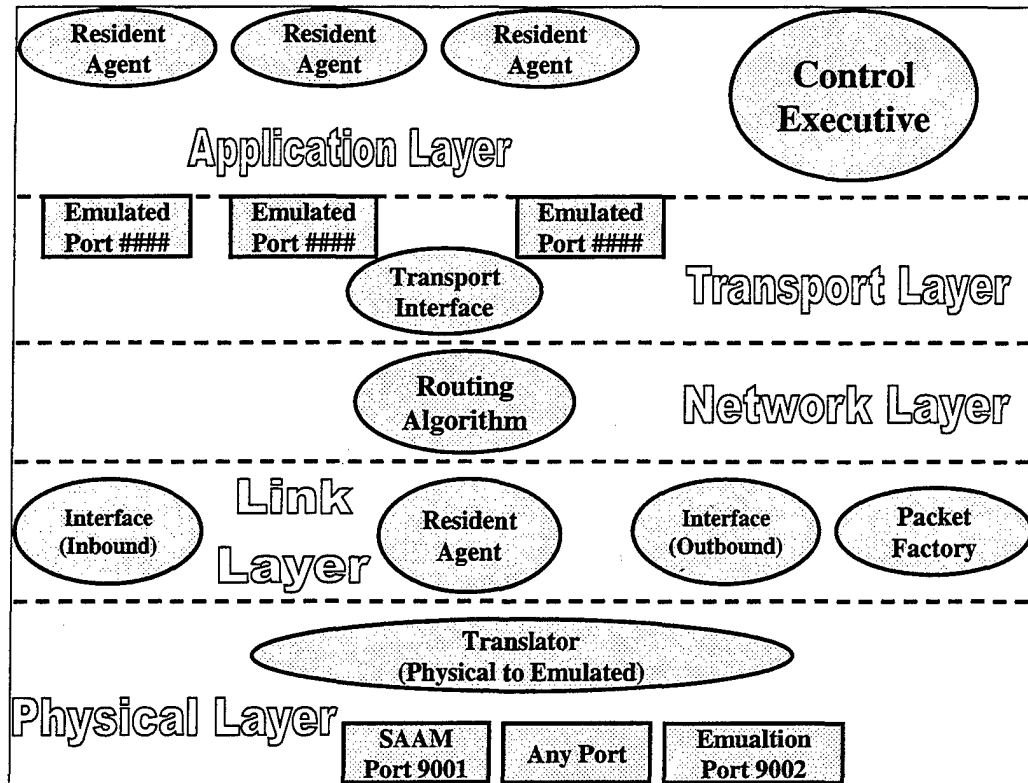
Resident Agent

Resident Agent

Resident Agent

Control Executive

Application Layer

Emulated Port ####

Emulated Port ####

Emulated Port ####

Transport Interface

Transport Layer

Routing Algorithm

Network Layer

Link Layer

Interface (Inbound)

Resident Agent

Interface (Outbound)

Packet Factory

Translator (Physical to Emulated)

Physical Layer

SAAM Port 9001

Any Port

Emualtion Port 9002